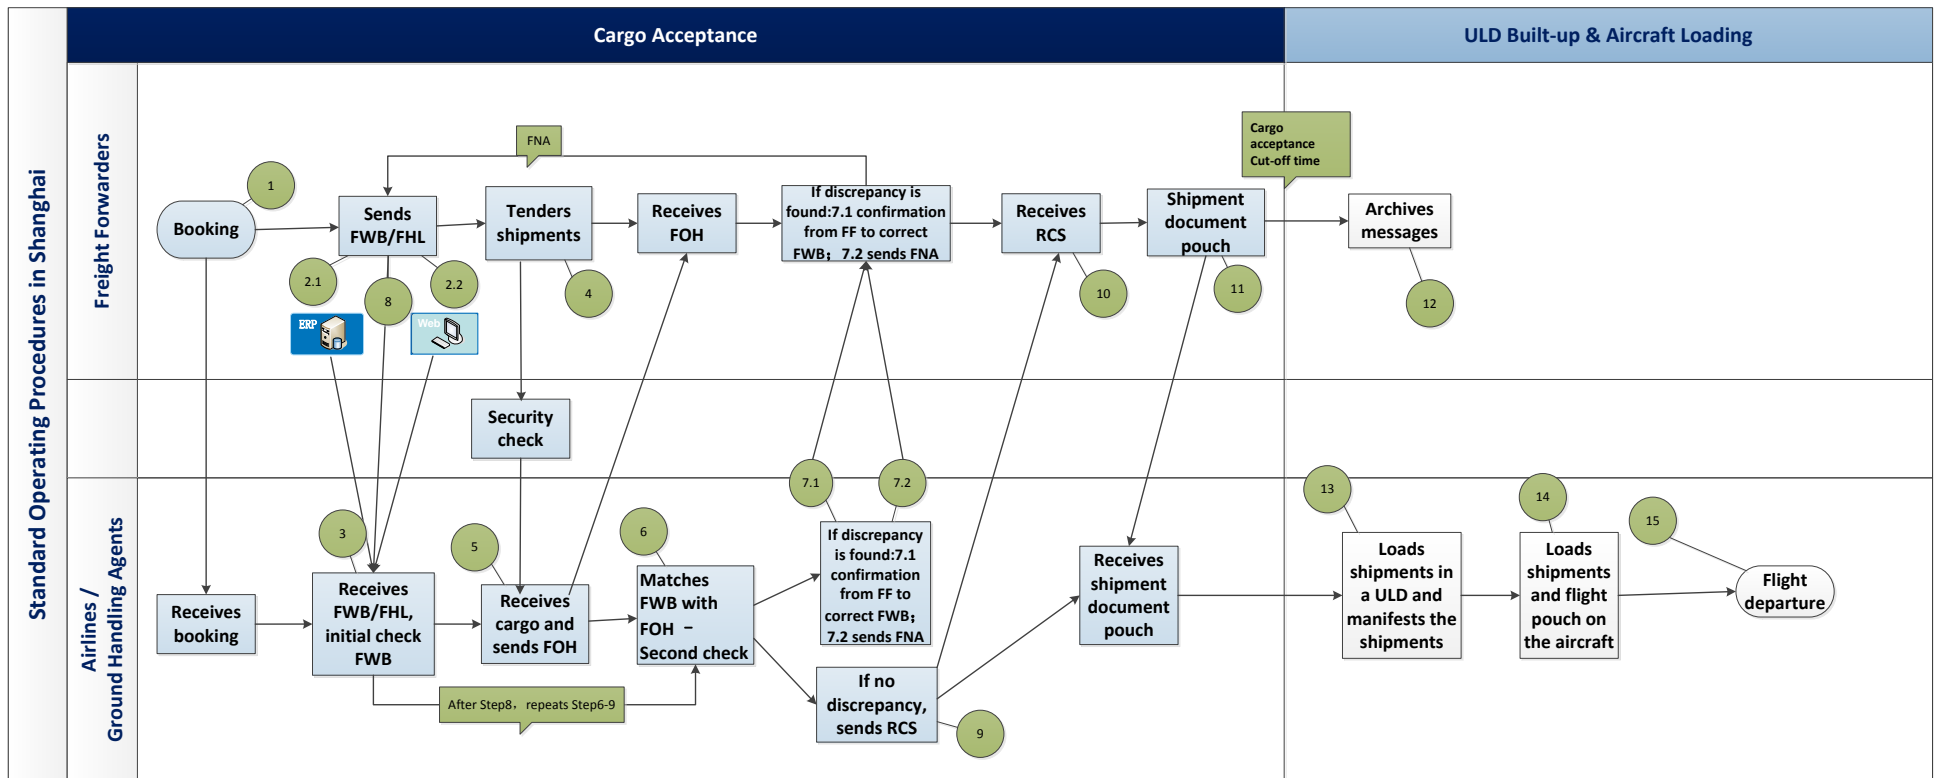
Standard Operating Procedures in Shanghai

Cargo Acceptance

ULD Built-up & Aircraft Loading

Freight Forwarders

Airlines / Ground Handling Agents

FNA

1

Booking

Sends FWB/FHL

2.1

8

2.2

ERP

Web

Tenders shipments

4

Receives FOH

If discrepancy is found:7.1 confirmation from FF to correct FWB；7.2 sends FNA

Receives RCS

10

Shipment document pouch

11

Cargo acceptance Cut-off time

Archives messages

12

Security check

7.1

7.2

13

14

15

3

5

6

Receives booking

Receives FWB/FHL, initial check FWB

Receives cargo and sends FOH

Matches FWB with FOH – Second check

If discrepancy is found:7.1 confirmation from FF to correct FWB；7.2 sends FNA

If no discrepancy, sends RCS

9

Receives shipment document pouch

Loads shipments in a ULD and manifests the shipments

Loads shipments and flight pouch on the aircraft

Flight departure

After Step8，repeats Step6-9